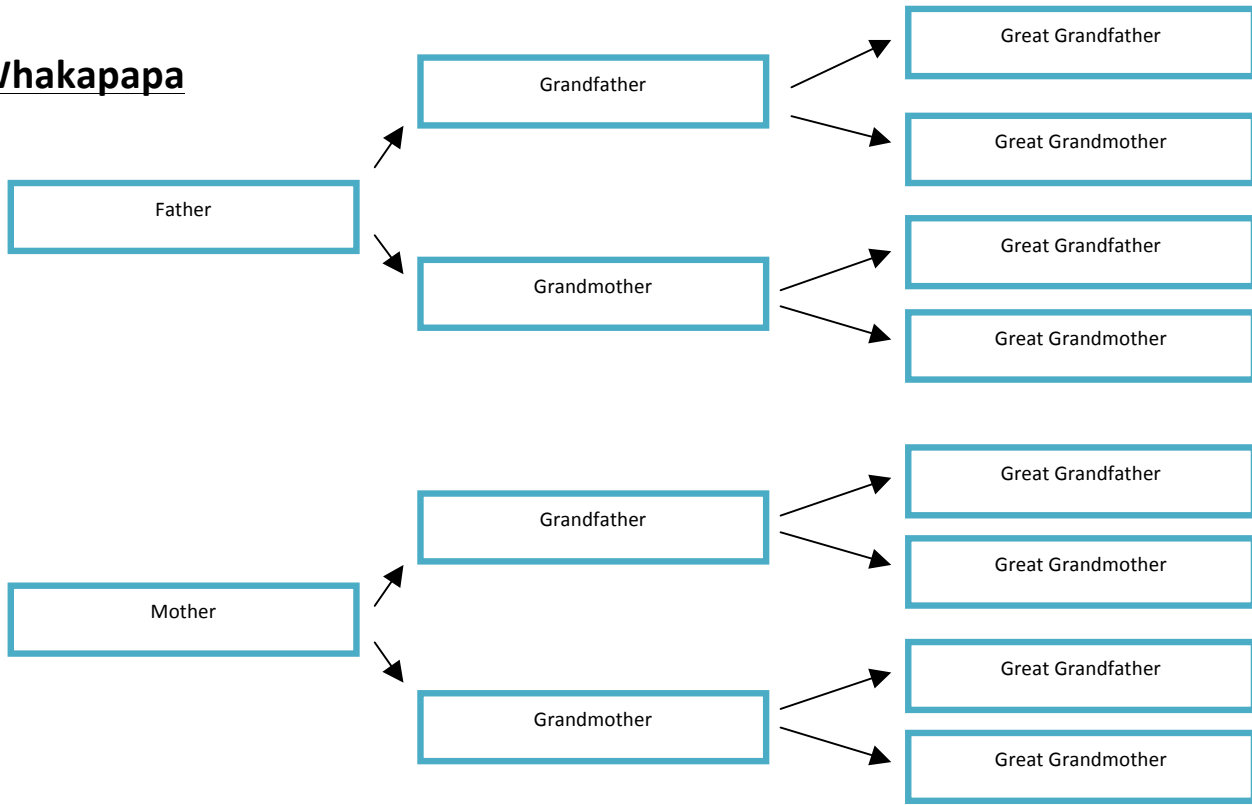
/hakapapa

Grandfather

Great Grandfather

Great Grandmother

Father

Grandmother

Great Grandfather

Great Grandmother

Grandfather

Great Grandfather

Great Grandmother

Mother

Grandmother

Great Grandfather

Great Grandmother